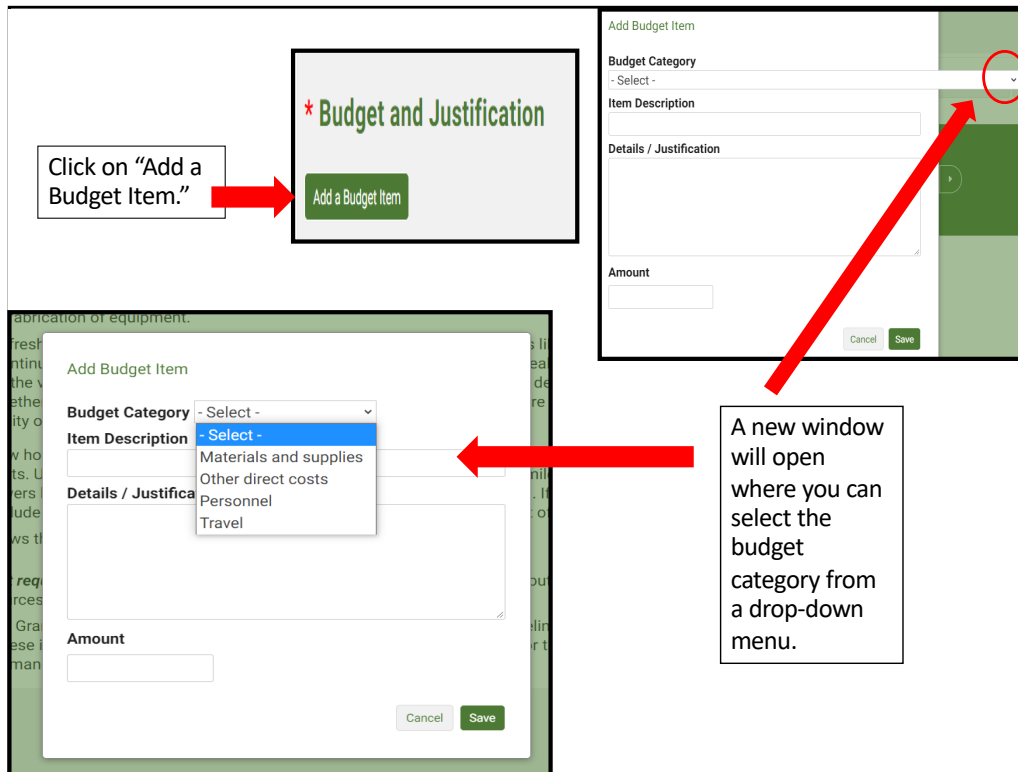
Click on “Add a Budget Item.”

* Budget and Justification

Add a Budget Item

Add Budget Item

Budget Category

- Select -

Item Description

Details / Justification

Amount

Cancel Save

abrication of equipment.

Add Budget Item

Budget Category - Select -

- Select -
Materials and supplies
Other direct costs
Personnel
Travel

Item Description

Details / Justifica

Amount

Cancel Save

A new window will open where you can select the budget category from a drop-down menu.